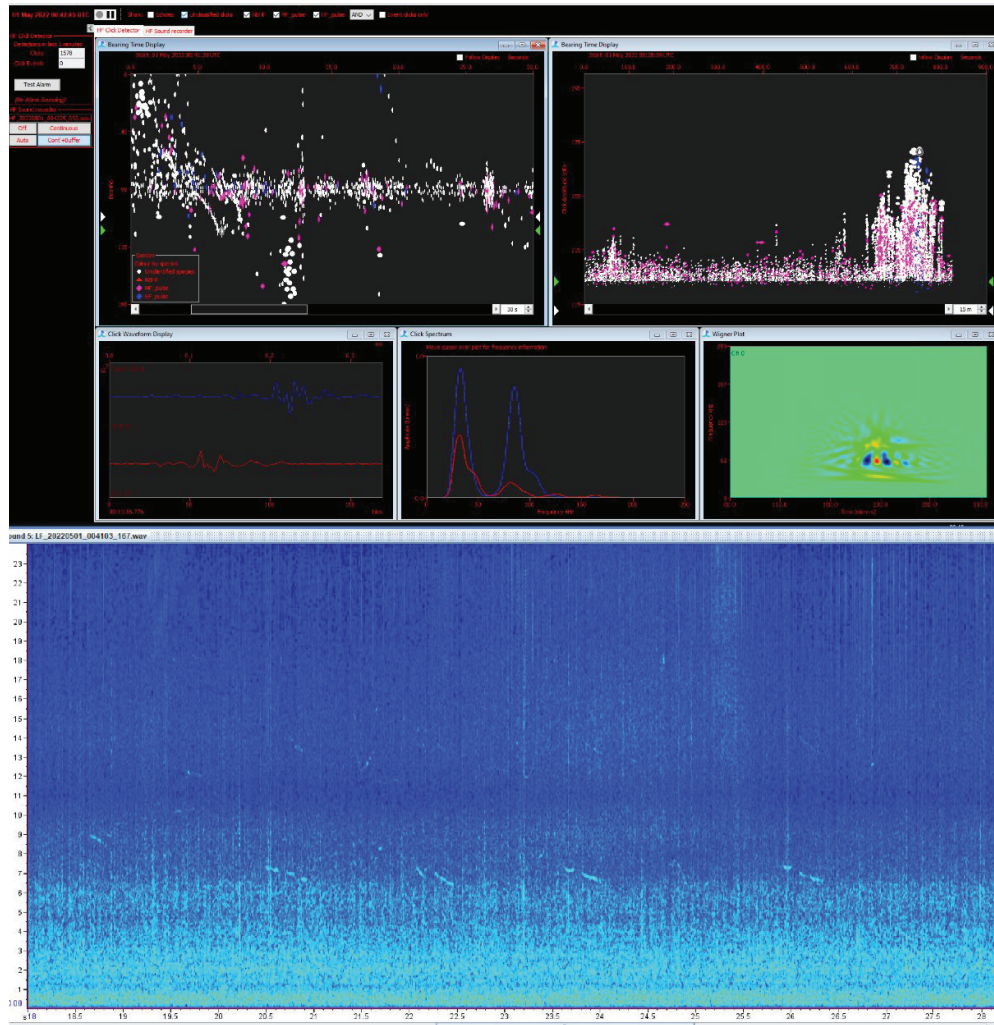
01 May 2022 00:43:45 UTC Show: Clicks Unclassified clicks NBHF HF_pulse HF_pulse AND Event clicks only

HF Click Detector HF Sound recorder

HF Click Detector
Detections in last 5 minutes
Clicks 1578
Click Trains 0
Test Alarm
(No Alarm Sounding)
HF Sound recorder
Off Continuous
Auto Cont +Buffer

Bearing Time Display
Start: 01 May 2022 00:43:20 UTC
Follow Cursor Seconds
Legend
Colour by species
Unidentified species
NBHF
HF_pulse
HF_pulse
20 s

Bearing Time Display
Start: 01 May 2022 00:28:00 UTC
View Clusters Seconds
15 m

Click Waveform Display

Click Spectrum
Mouse cursor over plot for frequency information
Frequency kHz

Wigner Plot
Ch 0
Time (samples)

ound 5: LF_20220501_004103_167.wav

23
22
21
20
19
18
17
16
15
14
13
12
11
10
9
8
7
6
5
4
3
2
1
0.0

18 18.5 19 19.5 20 20.5 21 21.5 22 22.5 23 23.5 24 24.5 25 25.5 26 26.5 27 27.5 28